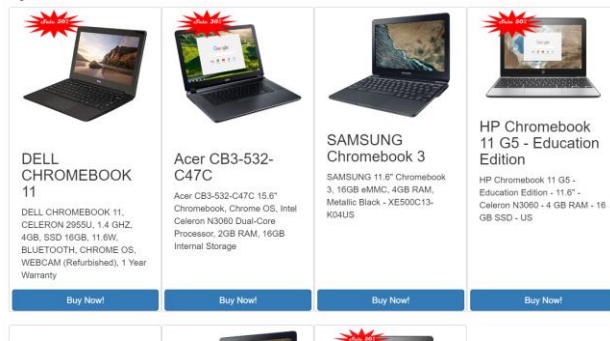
Sale 50%

DELL CHROMEBOOK 11

DELL CHROMEBOOK 11, CELERON 2955U, 1.4 GHZ, 4GB, SSD 16GB, 11.6W, BLUETOOTH, CHROME OS, WEBCAM (Refurbished), 1 Year Warranty

Buy Now!

Sale 50%

Acer CB3-532-C47C

Acer CB3-532-C47C 15.6" Chromebook, Chrome OS, Intel Celeron N3060 Dual-Core Processor, 2GB RAM, 16GB Internal Storage

Buy Now!

SAMSUNG Chromebook 3

SAMSUNG 11.6" Chromebook 3, 16GB eMMC, 4GB RAM, Metallic Black - XE500C13-K04US

Buy Now!

Sale 50%

HP Chromebook 11 G5 - Education Edition

HP Chromebook 11 G5 - Education Edition - 11.6" - Celeron N3060 - 4 GB RAM - 16 GB SSD - US

Buy Now!

Sale 50%